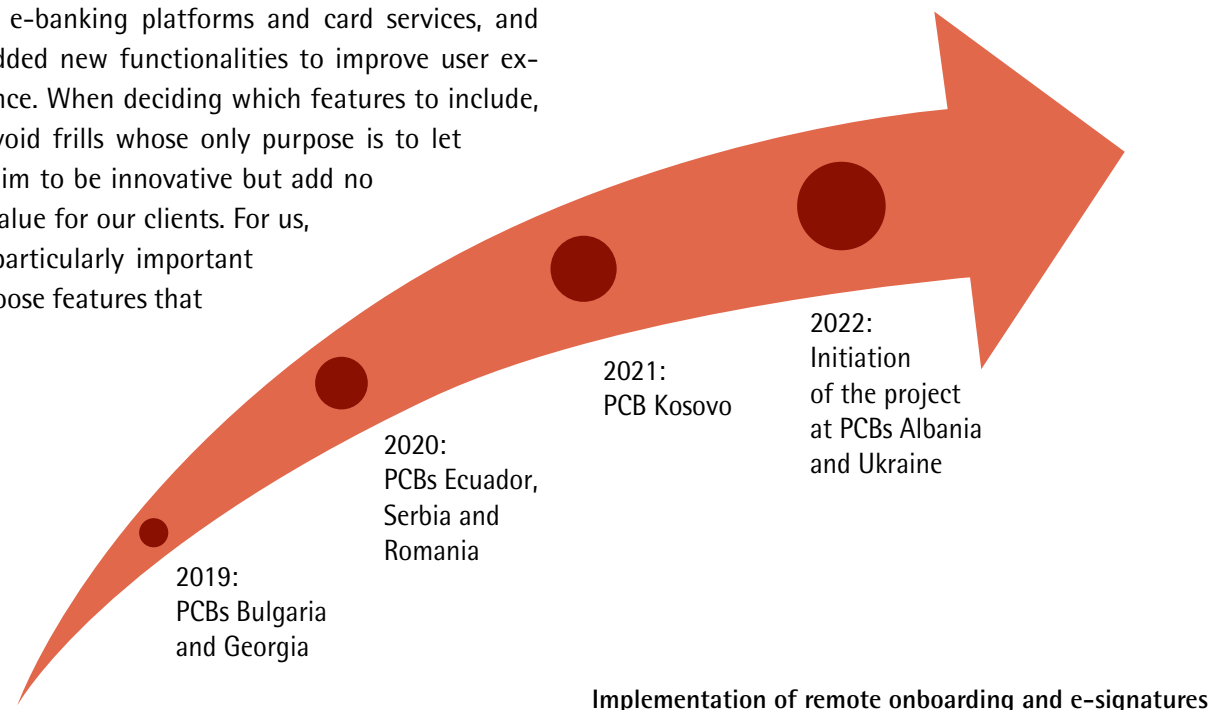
e-banking platforms and card services, and dded new functionalities to improve user exnce. When deciding which features to include, void frills whose only purpose is to let im to be innovative but add no alue for our clients. For us, particularly important ose features that

2019:
PCBs Bulgaria and Georgia

2020:
PCBs Ecuador, Serbia and Romania

2021:
PCB Kosovo

2022:
Initiation of the project at PCBs Albania and Ukraine

Implementation of remote onboarding and e-signatures